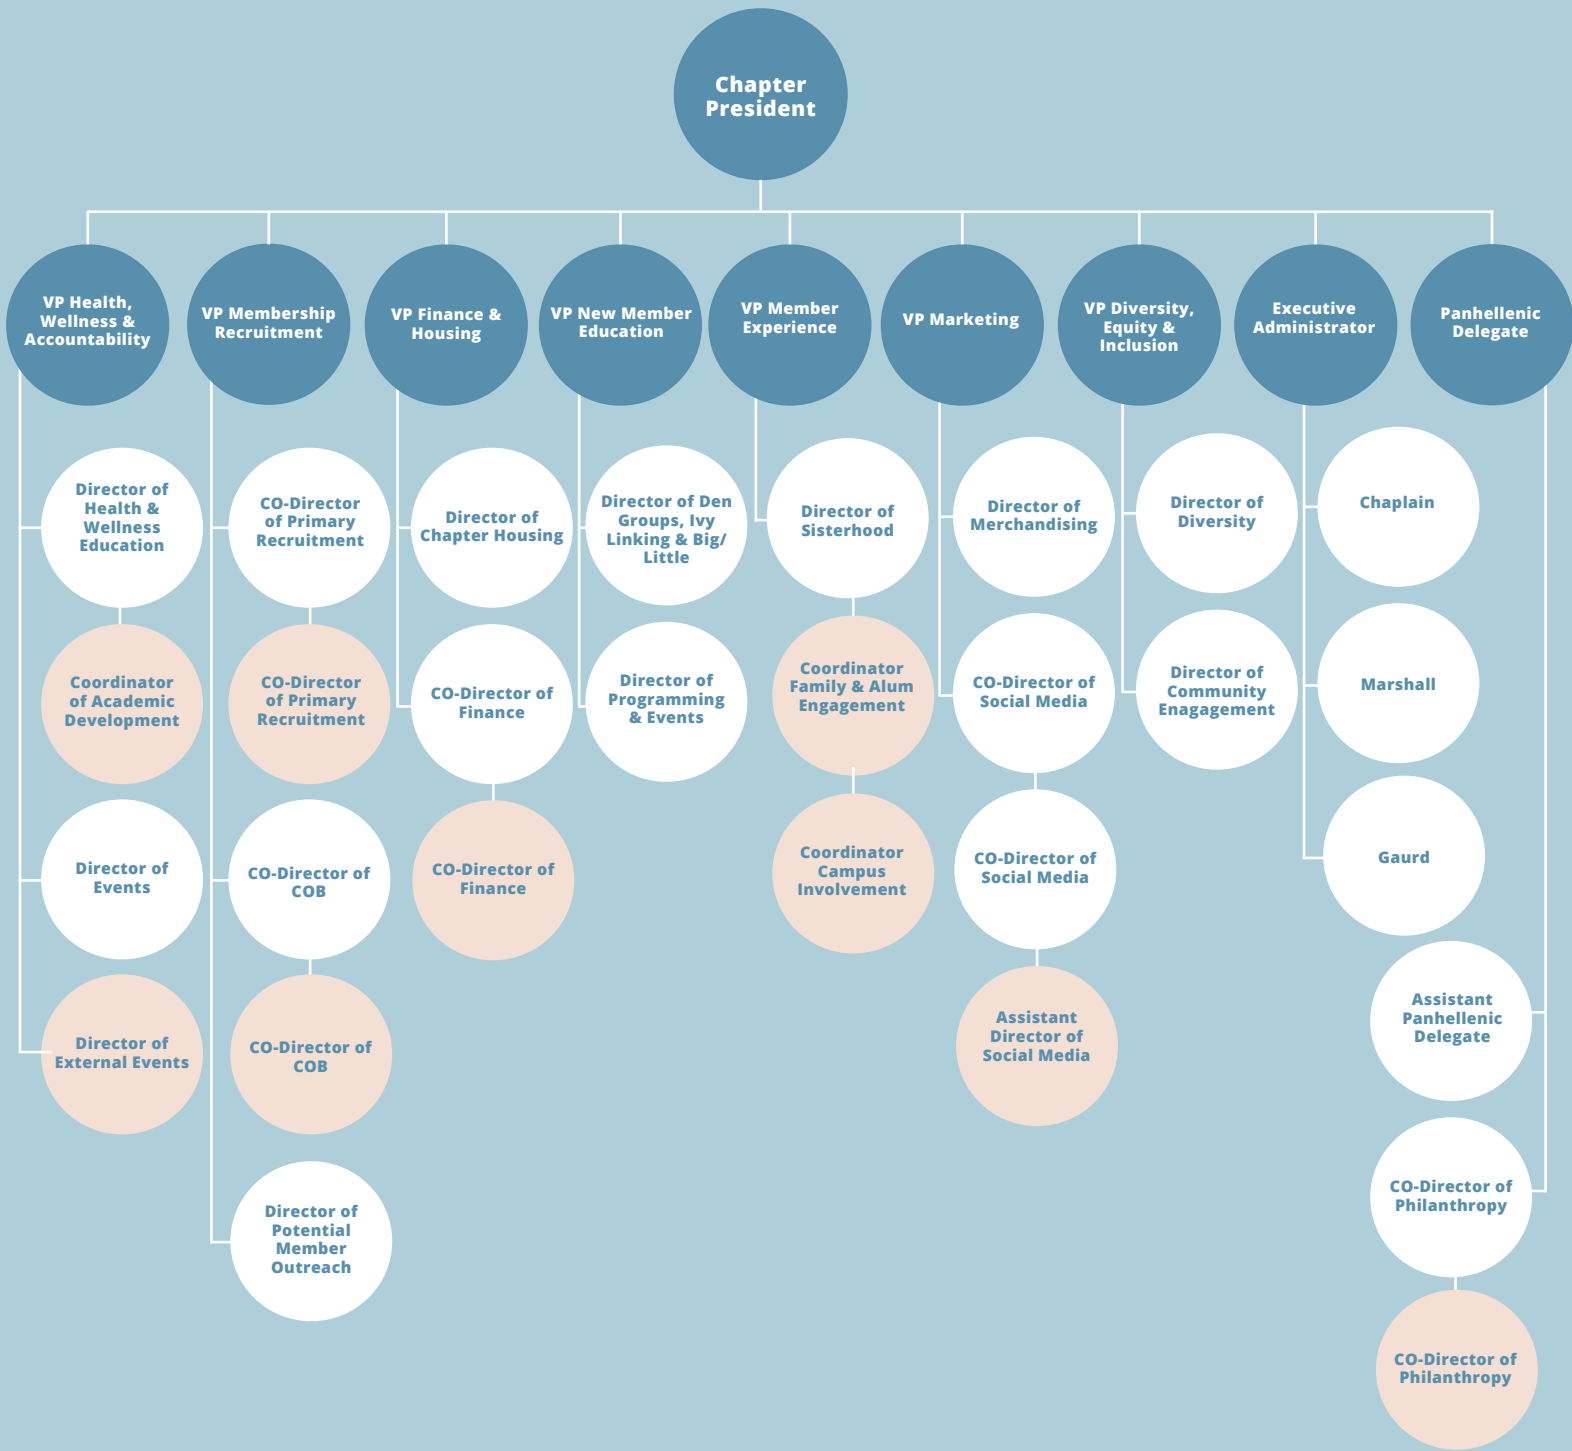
Chapter President

VP Health, Wellness & Accountability

VP Membership Recruitment

VP Finance & Housing

VP New Member Education

VP Member Experience

VP Marketing

VP Diversity, Equity & Inclusion

Executive Administrator

Panhellenic Delegate

Director of Health & Wellness Education

Coordinator of Academic Development

Director of Events

Director of External Events

CO-Director of Primary Recruitment

CO-Director of Primary Recruitment

CO-Director of COB

CO-Director of COB

Director of Potential Member Outreach

Director of Chapter Housing

CO-Director of Finance

CO-Director of Finance

Director of Den Groups, Ivy Linking & Big/ Little

Director of Programming & Events

Director of Sisterhood

Coordinator Family & Alum Engagement

Coordinator Campus Involvement

Director of Merchandising

CO-Director of Social Media

CO-Director of Social Media

Assistant Director of Social Media

Director of Diversity

Director of Community Enagagement

Chaplain

Marshall

Gaurd

Assistant Panhellenic Delegate

CO-Director of Philanthropy

CO-Director of Philanthropy